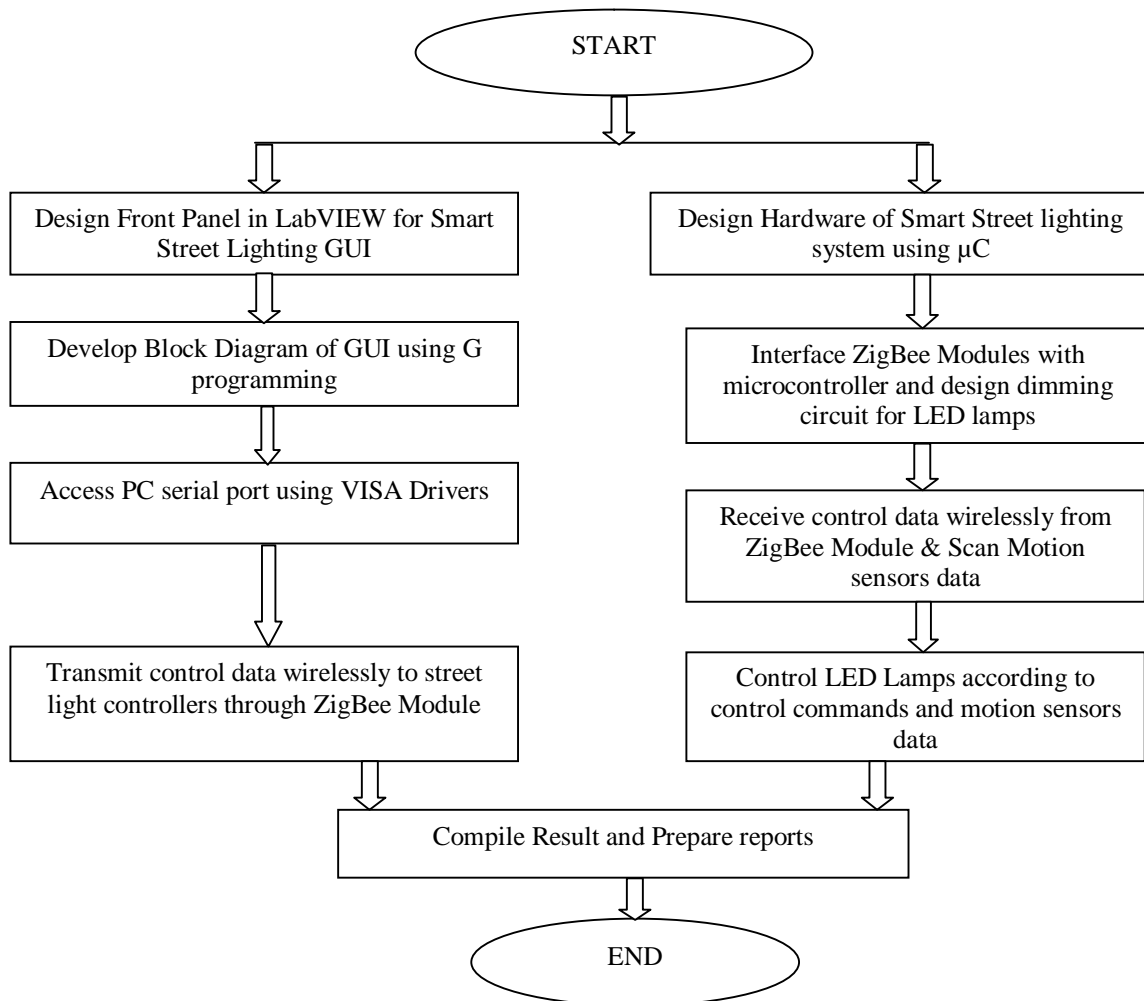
START

Design Front Panel in LabVIEW for Smart Street Lighting GUI

Develop Block Diagram of GUI using G programming

Access PC serial port using VISA Drivers

Transmit control data wirelessly to street light controllers through ZigBee Module

Design Hardware of Smart Street lighting system using μC

Interface ZigBee Modules with microcontroller and design dimming circuit for LED lamps

Receive control data wirelessly from ZigBee Module & Scan Motion sensors data

Control LED Lamps according to control commands and motion sensors data

Compile Result and Prepare reports

END